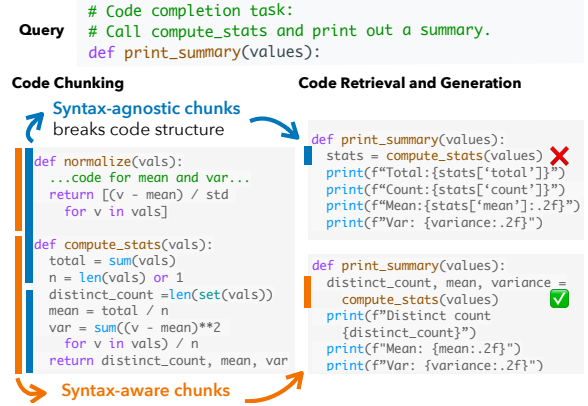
Query

# Code completion task:
# Call compute_stats and print out a summary.
def print_summary(values):

Code Chunking

Syntax-agnostic chunks
breaks code structure

def normalize(vals):
  ...code for mean and var...
  return [(v - mean) / std
    for v in vals]

def compute_stats(vals):
  total = sum(vals)
  n = len(vals) or 1
  distinct_count =len(set(vals))
  mean = total / n
  var = sum((v - mean)**2
    for v in vals) / n
  return distinct_count, mean, var

Syntax-aware chunks

Code Retrieval and Generation

def print_summary(values):
  stats = compute_stats(values)
  print(f"Total:{stats['total']}")
  print(f"Count:{stats['count']}")
  print(f"Mean:{stats['mean']:.2f}")
  print(f"Var: {variance:.2f}")

def print_summary(values):
  distinct_count, mean, variance =
    compute_stats(values)
  print(f"Distinct count
    {distinct_count}")
  print(f"Mean: {mean:.2f}")
  print(f"Var: {variance:.2f}")